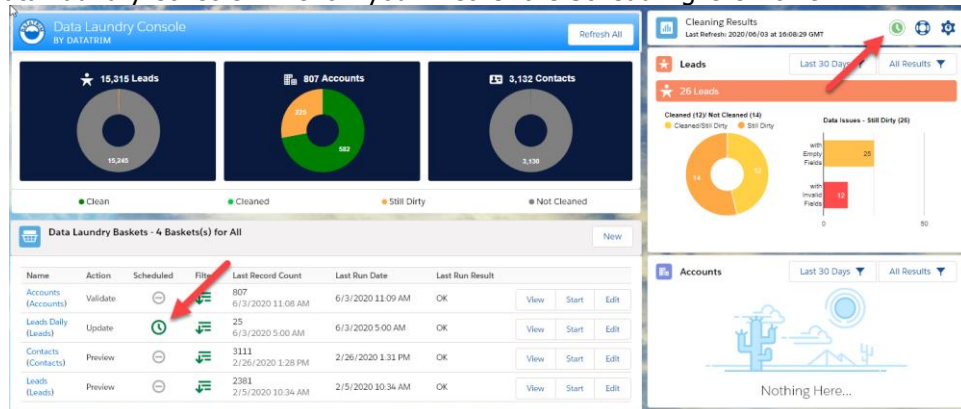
Data Laundry Console
BY DATATRIM

Refresh All

15,315 Leads

15,245

807 Accounts

225

582

3,132 Contacts

3,130

Clean
Cleaned
Still Dirty
Not Cleaned

Data Laundry Baskets - 4 Baskets(s) for All

New

| Name | Action | Scheduled | Filt | Last Record Count | Last Run Date | Last Run Result | | | |
|---|---|---|---|---|---|---|---|---|---|
| Accounts (Accounts) | Validate | | | 807 6/3/2020 11:08 AM | 6/3/2020 11:09 AM | OK | View | Start | Edit |
| Leads Daily (Leads) | Update | | | 25 6/3/2020 5:00 AM | 6/3/2020 5:00 AM | OK | View | Start | Edit |
| Contacts (Contacts) | Preview | | | 3111 2/26/2020 1:28 PM | 2/26/2020 1:31 PM | OK | View | Start | Edit |
| Leads (Leads) | Preview | | | 2381 2/5/2020 10:34 AM | 2/5/2020 10:34 AM | OK | View | Start | Edit |

Cleaning Results
Last Refresh: 2020/06/03 at 16:08:29 GMT

Leads
Last 30 Days
All Results

26 Leads

Cleaned (12)/ Not Cleaned (14)
Cleaned/Still Dirty
Still Dirty

14
12

Data Issues - Still Dirty (26)

with Empty Fields
25

with Invalid Fields
12

0
50

Accounts
Last 30 Days
All Results

Nothing Here...